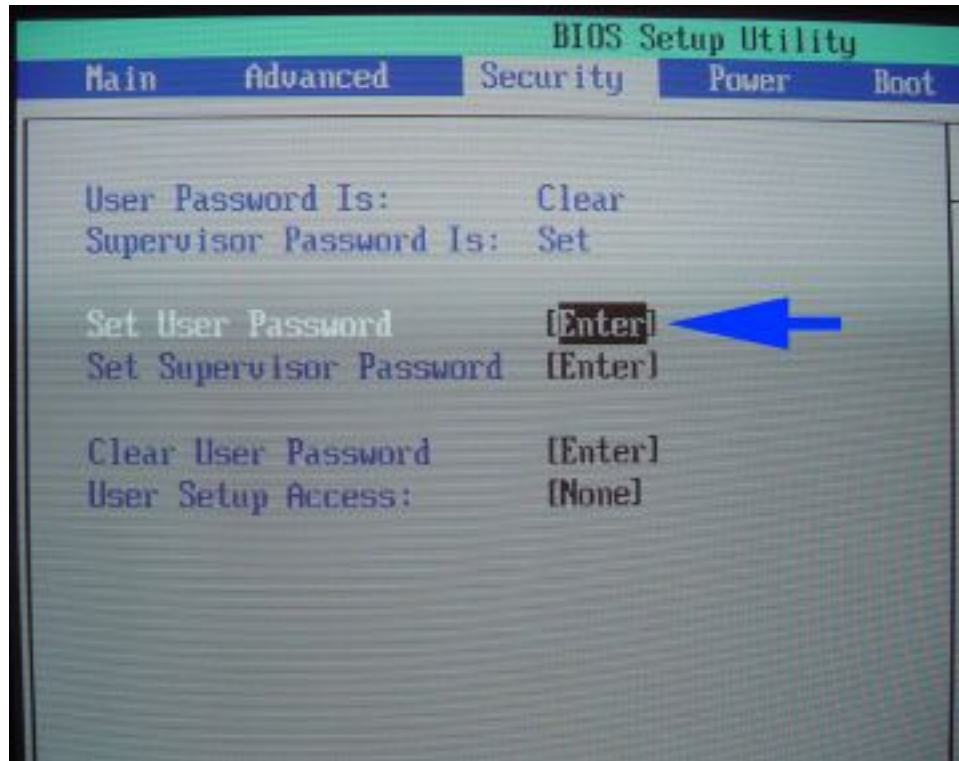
BIOS Setup Utility

Main Advanced Security Power Boot

User Password Is: Clear
Supervisor Password Is: Set

Set User Password [Enter]
Set Supervisor Password [Enter]

Clear User Password [Enter]
User Setup Access: [None]